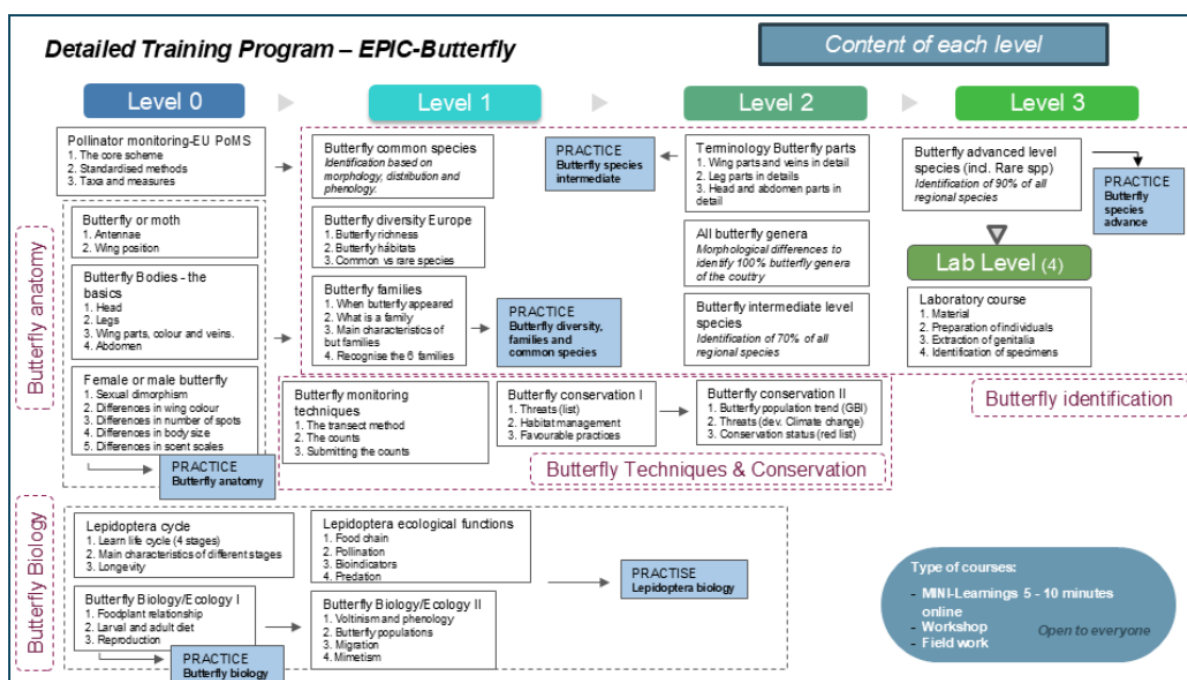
Detailed Training Program – EPIC-Butterfly

Content of each level

Level 0

Level 1

Level 2

Level 3

Pollinator monitoring-EU PoMS
1. The core scheme
2. Standardised methods
3. Taxa and measures

Butterfly anatomy

Butterfly or moth
1. Antennae
2. Wing position

Butterfly Bodies - the basics
1. Head
2. Legs
3. Wing parts, colour and veins.
4. Abdomen

Female or male butterfly
1. Sexual dimorphism
2. Differences in wing colour
3. Differences in number of spots
4. Differences in body size
5. Differences in scent scales

PRACTICE
Butterfly anatomy

Butterfly common species
Identification based on morphology, distribution and phenology.

PRACTICE
Butterfly species intermediate

Butterfly diversity Europe
1. Butterfly richness
2. Butterfly hábitats
3. Common vs rare species

Butterfly families
1. When butterfly appeared
2. What is a family
3. Main characteristics of but families
4. Recognise the 6 families

PRACTICE
Butterfly diversity, families and common species

Terminology Butterfly parts
1. Wing parts and veins in detail
2. Leg parts in details
3. Head and abdomen parts in detail

All butterfly genera
Morphological differences to identify 100% butterfly genera of the coutry

Butterfly intermediate level species
Identification of 70% of all regional species

Butterfly advanced level species (incl. Rare spp)
Identification of 90% of all regional species

PRACTICE
Butterfly species advance

Lab Level (4)

Laboratory course
1. Material
2. Preparation of individuals
3. Extraction of genitalia
4. Identification of specimens

Butterfly identification

Butterfly monitoring techniques
1. The transect method
2. The counts
3. Submitting the counts

Butterfly conservation I
1. Threats (list)
2. Habitat management
3. Favourable practices

Butterfly conservation II
1. Butterfly population trend (GBI)
2. Threats (dev. Climate change)
3. Conservation status (red list)

Butterfly Techniques & Conservation

Butterfly Biology

Lepidoptera cycle
1. Learn life cycle (4 stages)
2. Main characteristics of different stages
3. Longevity

Lepidoptera ecological functions
1. Food chain
2. Pollination
3. Bioindicators
4. Predation

PRACTISE
Lepidoptera biology

Butterfly Biology/Ecology I
1. Foodplant relationship
2. Larval and adult diet
3. Reproduction

PRACTICE
Butterfly biology

Butterfly Biology/Ecology II
1. Voltinism and phenology
2. Butterfly populations
3. Migration
4. Mimetism

Type of courses:
- MINI-Learnings 5 - 10 minutes online
- Workshop
- Field work
Open to everyone